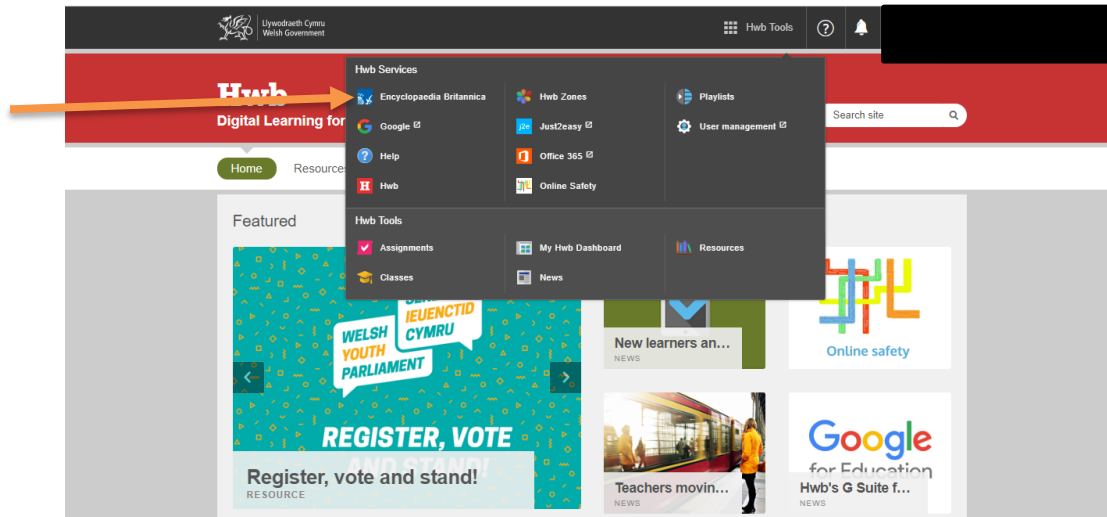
Llywodraeth Cymru
Welsh Government

Hwb Tools

Hwb
Digital Learning for

Search site

Home
Resources

Hwb Services

Encyclopaedia Britannica
Google
Help
Hwb

Hwb Zones
Just2easy
Office 365
Online Safety

Playlists
User management

Hwb Tools

Assignments
Classes

My Hwb Dashboard
News

Resources

Featured

WELSH YOUTH PARLIAMENT
SENEDD IEUENCTID CYMRU
REGISTER, VOTE
AND STAND!

Register, vote and stand!
RESOURCE

New learners an...
NEWS

Online safety

Teachers movin...
NEWS

Google for Education

Hwb's G Suite f...
NEWS